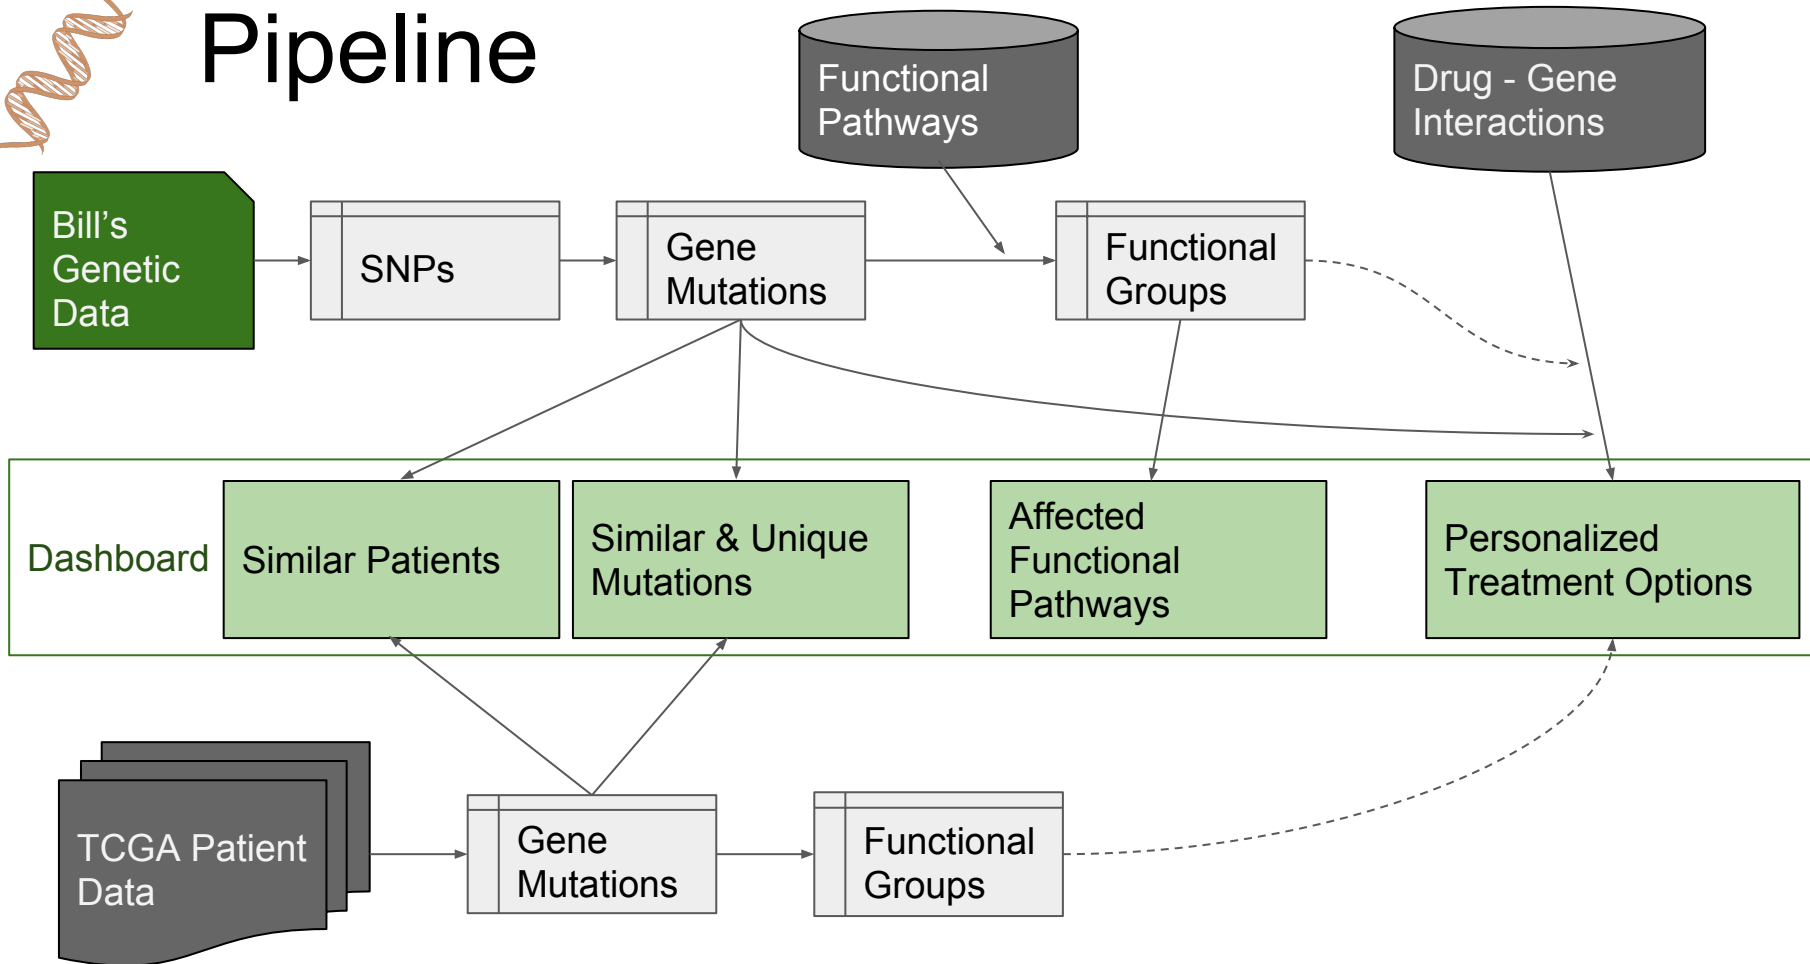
Pipeline

Functional Pathways

Drug - Gene Interactions

Bill’s Genetic Data

SNPs

Gene Mutations

Functional Groups

Dashboard

Similar Patients

Similar & Unique Mutations

Affected Functional Pathways

Personalized Treatment Options

TCGA Patient Data

Gene Mutations

Functional Groups